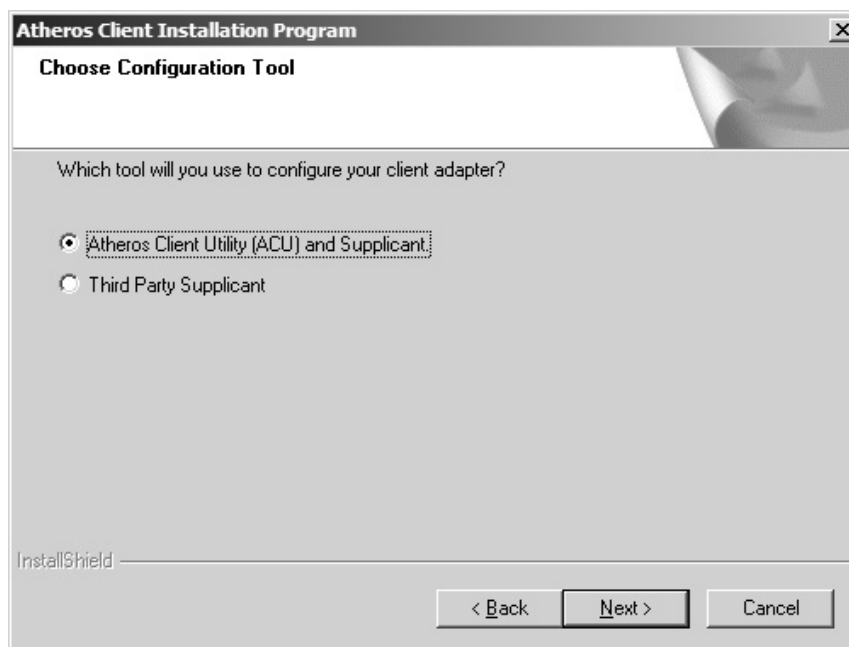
Atheros Client Installation Program

Choose Configuration Tool

Which tool will you use to configure your client adapter?

Atheros Client Utility (ACU) and Supplicant.

Third Party Supplicant

InstallShield

< Back

Next >

Cancel